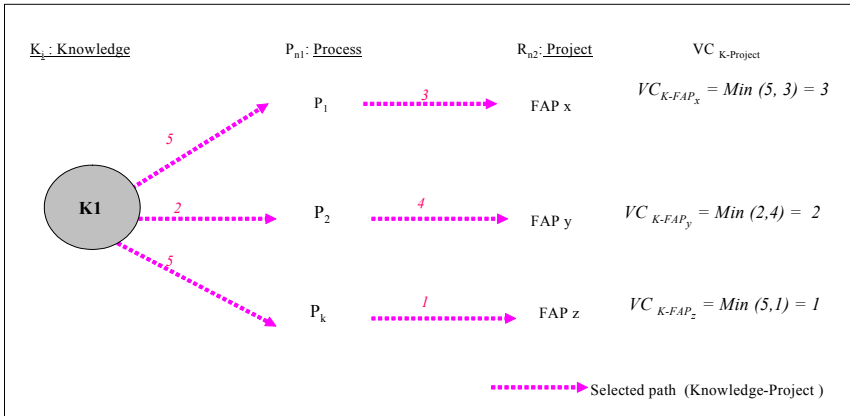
$K_1$ : Knowledge

$P_{n1}$: Process

$R_{n2}$: Project

VC $_{K\text{-Project}}$

5

$P_1$

3

FAP x

$VC_{K\text{-}FAP_x} = Min\ (5,\ 3) = 3$

K1

2

$P_2$

4

FAP y

$VC_{\ K\text{-}FAP_y} = Min\ (2,4) = \ 2$

5

$P_k$

1

FAP z

$VC_{\ K\text{-}FAP_z} = Min\ (5,1) = 1$

Selected path (Knowledge-Project )